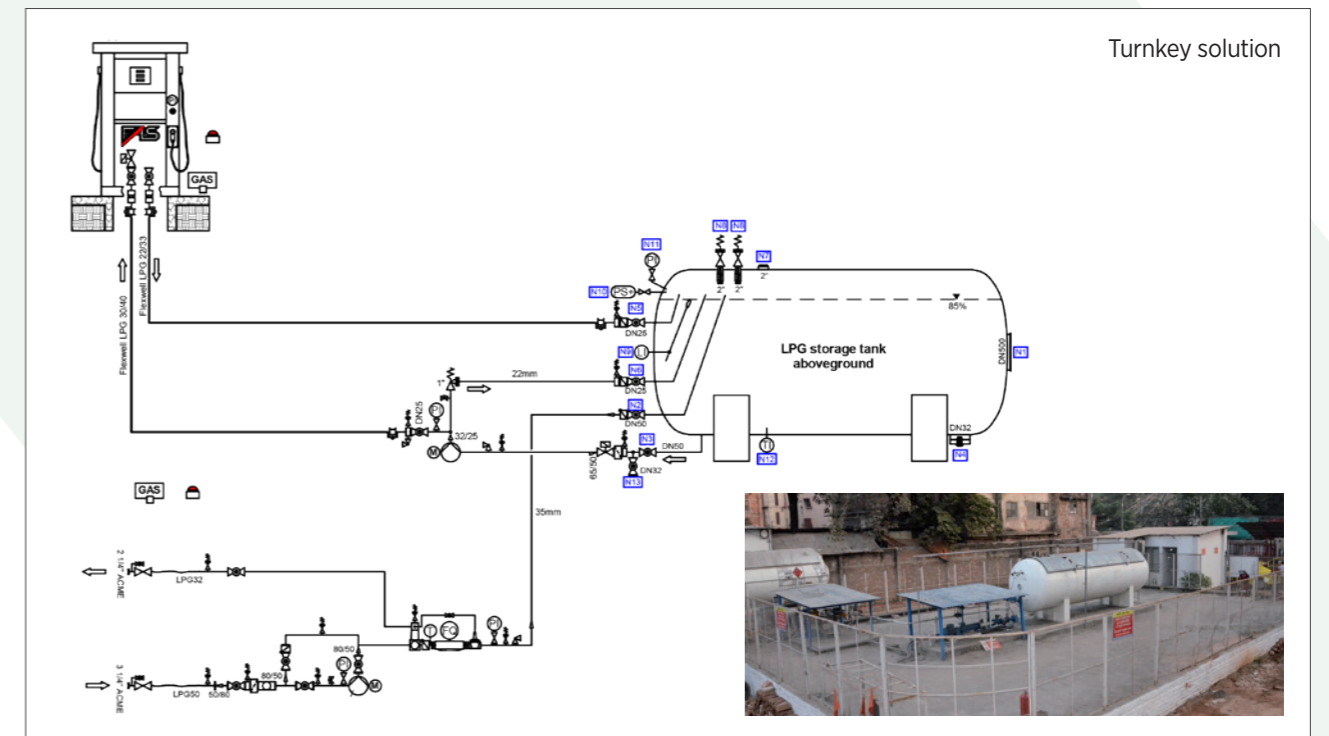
Turnkey solution

GAS

Flexwell LPG 30/40

Flexwell LPG 22/33

N11

PI

N8 N8

N7

2" 2" 2"

N15 PS+

N5

DN25

85%

N9 LI

N6

DN25

LPG storage tank aboveground

DN500

N1

1"

22mm

DN25

PI

N2

DN50

32/25

M

N3

DN50

65/50

DN32

N13

TI

N12

DN32

N4

GAS

35mm

2 1/4" ACME

LPG32

TI FQ

PI

80/50

PI

M

80/50

3 1/4" ACME

LPG50 50/80